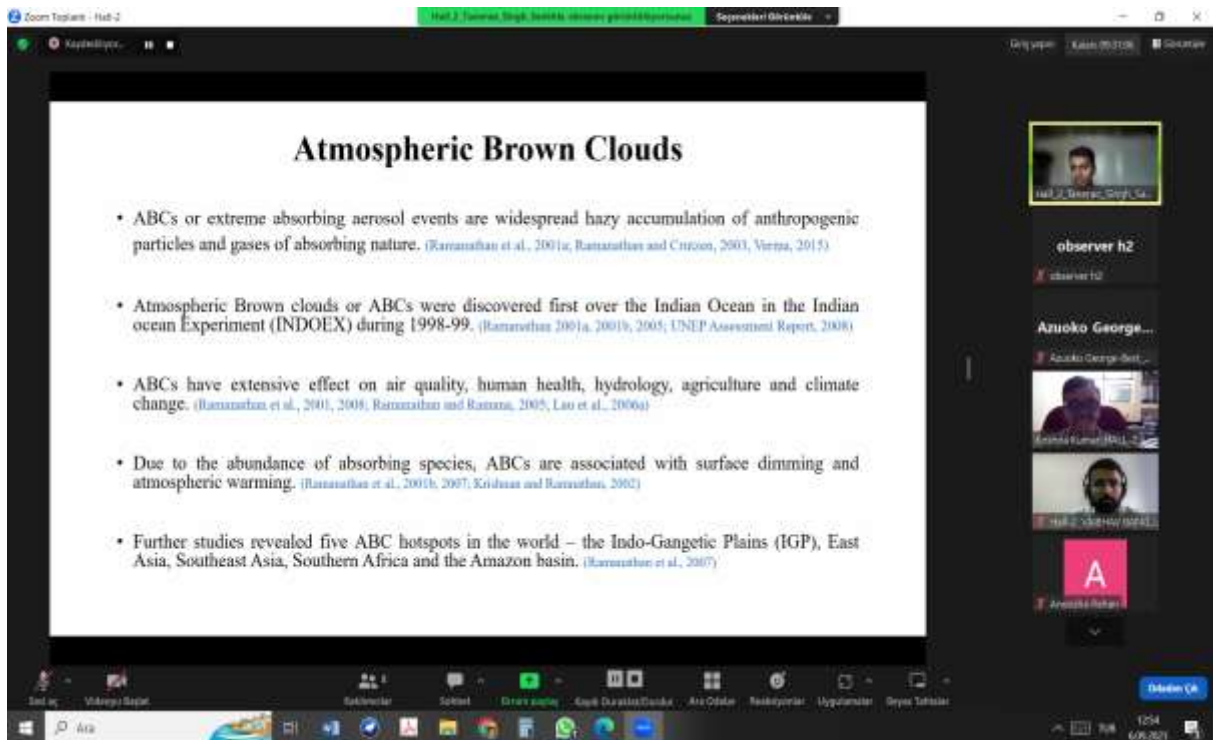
Zoom Toplantı - Hall-2

Hall_2_Tanmay_Singh_Sankhla ekranını görüntülüyorsunuz

Seçenekleri Görüntüle

Kaydediliyor...

Galeri Görünümü

Atmospheric Brown Clouds

• ABCs or extreme absorbing aerosol events are widespread hazy accumulation of anthropogenic particles and gases of absorbing nature. (Ramanathan et al., 2001a; Ramanathan and Crutzen, 2003; Verma, 2015)

• Atmospheric Brown clouds or ABCs were discovered first over the Indian Ocean in the Indian ocean Experiment (INDOEX) during 1998-99. (Ramanathan 2001a, 2001b, 2005; UNEP Assessment Report, 2008)

• ABCs have extensive effect on air quality, human health, hydrology, agriculture and climate change. (Ramanathan et al., 2001, 2008; Ramanathan and Ramana, 2005; Lau et al., 2006a)

• Due to the abundance of absorbing species, ABCs are associated with surface dimming and atmospheric warming. (Ramanathan et al., 2001b, 2007; Krishnan and Ramanathan, 2002)

• Further studies revealed five ABC hotspots in the world – the Indo-Gangetic Plains (IGP), East Asia, Southeast Asia, Southern Africa and the Amazon basin. (Ramanathan et al., 2007)

Hall_2_Tanmay_Singh_Sa...

observer h2

observer h2

Azuoko George...

Azuoko George-Best_...

Krishna Kumar (HALL-2...

Hall-2_Vaibhav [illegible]

A

Anandita Rehan

Sesi aç

Videoyu Başlat

Katılımcılar

Sohbet

Ekranı paylaş

Kaydı Duraklat/Durdur

Ara Odalar

Reaksiyonlar

Uygulamalar

Beyaz Tahtalar

Odadan Çık

Ara

TUR

12:54
6.06.2021